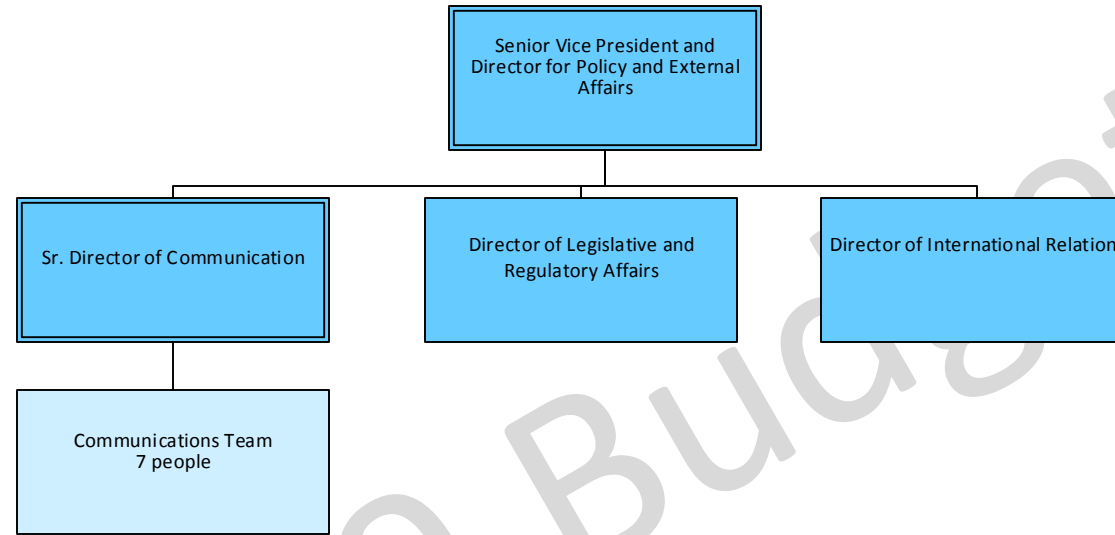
Senior Vice President and Director for Policy and External Affairs

Sr. Director of Communication

Director of Legislative and Regulatory Affairs

Director of International Relation

Communications Team
7 people

Bud